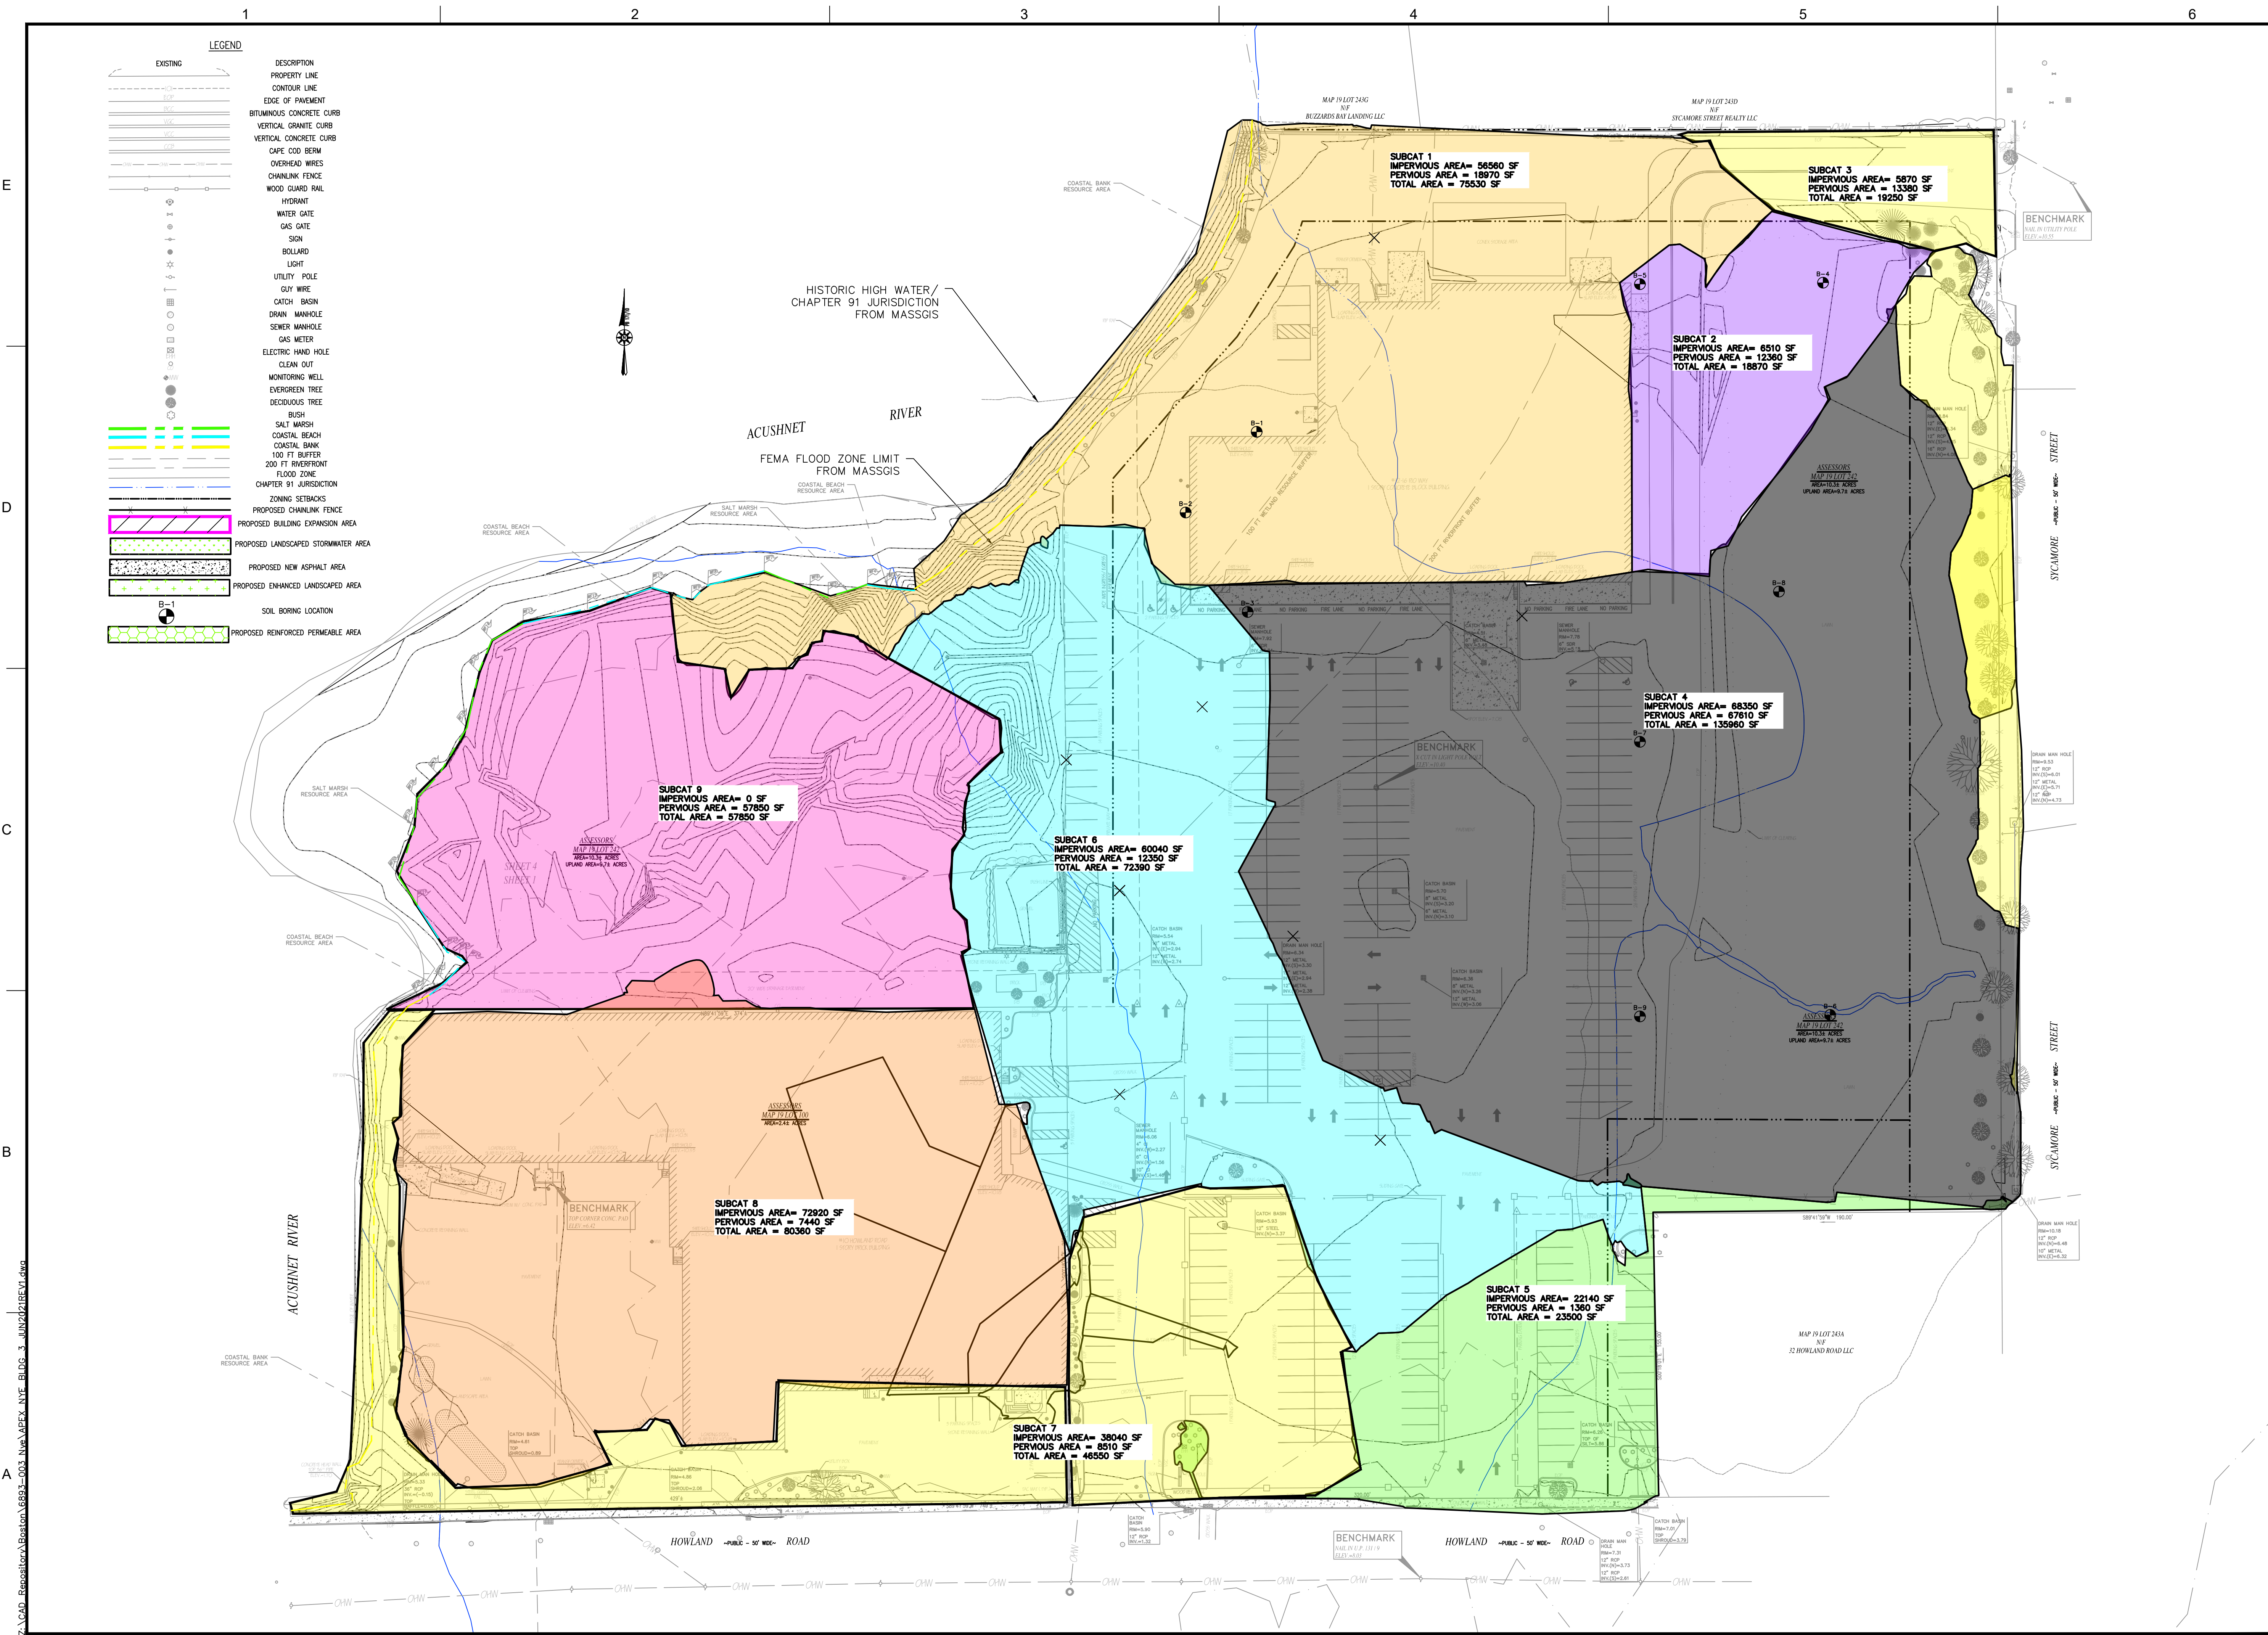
1 2 3 4 5 6

E D C B A

LEGEND

| EXISTING | DESCRIPTION |
|---|---|
| | PROPERTY LINE |
| | CONTOUR LINE |
| | EDGE OF PAVEMENT |
| | BITUMINOUS CONCRETE CURB |
| | VERTICAL GRANITE CURB |
| | VERTICAL CONCRETE CURB |
| | CAPE COD BERM |
| | OVERHEAD WIRES |
| | CHAINLINK FENCE |
| | WOOD GUARD RAIL |
| | HYDRANT |
| | WATER GATE |
| | GAS GATE |
| | SIGN |
| | BOLLARD |
| | LIGHT |
| | UTILITY POLE |
| | GUY WIRE |
| | CATCH BASIN |
| | DRAIN MANHOLE |
| | SEWER MANHOLE |
| | GAS METER |
| | ELECTRIC HAND HOLE |
| | CLEAN OUT |
| | MONITORING WELL |
| | EVERGREEN TREE |
| | DECIDUOUS TREE |
| | BUSH |
| | SALT MARSH |
| | COASTAL BEACH |
| | COASTAL BANK |
| | 100 FT BUFFER |
| | 200 FT RIVERFRONT |
| | FLOOD ZONE |
| | CHAPTER 91 JURISDICTION |
| | ZONING SETBACKS |
| | PROPOSED CHAINLINK FENCE |
| | PROPOSED BUILDING EXPANSION AREA |
| | PROPOSED LANDSCAPED STORMWATER AREA |
| | PROPOSED NEW ASPHALT AREA |
| | PROPOSED ENHANCED LANDSCAPED AREA |
| B-1 | SOIL BORING LOCATION |
| | PROPOSED REINFORCED PERMEABLE AREA |

MAP 19 LOT 243G N/F BUZZARDS BAY LANDING LLC

MAP 19 LOT 243D N/F SYCAMORE STREET REALTY LLC

SUBCAT 1
IMPERVIOUS AREA= 56560 SF
PERVIOUS AREA = 18970 SF
TOTAL AREA = 75530 SF

SUBCAT 3
IMPERVIOUS AREA= 5870 SF
PERVIOUS AREA = 13380 SF
TOTAL AREA = 19250 SF

BENCHMARK

COASTAL BANK RESOURCE AREA

HISTORIC HIGH WATER/ CHAPTER 91 JURISDICTION FROM MASSGIS

SUBCAT 2
IMPERVIOUS AREA= 6510 SF
PERVIOUS AREA = 12360 SF
TOTAL AREA = 18870 SF

B-5 B-4 B-1 B-2 B-3 B-6 B-7 B-8 B-9

ACUSHNET RIVER

FEMA FLOOD ZONE LIMIT FROM MASSGIS

COASTAL BEACH RESOURCE AREA

SALT MARSH RESOURCE AREA

ASSESSORS MAP 19 LOT 242 AREA=10.3± ACRES UPLAND AREA=9.7± ACRES

SYCAMORE STREET ~PUBLIC - 50' WIDE~

NO PARKING FIRE LANE NO PARKING FIRE LANE NO PARKING FIRE LANE NO PARKING FIRE LANE NO PARKING

SUBCAT 4
IMPERVIOUS AREA= 68350 SF
PERVIOUS AREA = 67610 SF
TOTAL AREA = 135960 SF

BENCHMARK

SUBCAT 9
IMPERVIOUS AREA= 0 SF
PERVIOUS AREA = 57850 SF
TOTAL AREA = 57850 SF

SUBCAT 6
IMPERVIOUS AREA= 60040 SF
PERVIOUS AREA = 12350 SF
TOTAL AREA = 72390 SF

SHEET 4
SHEET 1

COASTAL BEACH RESOURCE AREA

ASSESSORS MAP 19 LOT 100 AREA=2.4± ACRES

SUBCAT 8
IMPERVIOUS AREA= 72920 SF
PERVIOUS AREA = 7440 SF
TOTAL AREA = 80360 SF

BENCHMARK

ACUSHNET RIVER

COASTAL BANK RESOURCE AREA

SUBCAT 5
IMPERVIOUS AREA= 22140 SF
PERVIOUS AREA = 1360 SF
TOTAL AREA = 23500 SF

MAP 19 LOT 243A N/F 32 HOWLAND ROAD LLC

SUBCAT 7
IMPERVIOUS AREA= 38040 SF
PERVIOUS AREA = 8510 SF
TOTAL AREA = 46550 SF

HOWLAND ~PUBLIC - 50' WIDE~ ROAD

BENCHMARK

HOWLAND ~PUBLIC - 50' WIDE~ ROAD

Z:\CAD_Repository\Boston\6893-003_Nye\APEX_NYE_BLDG_3_JUN2021REV1.dwg